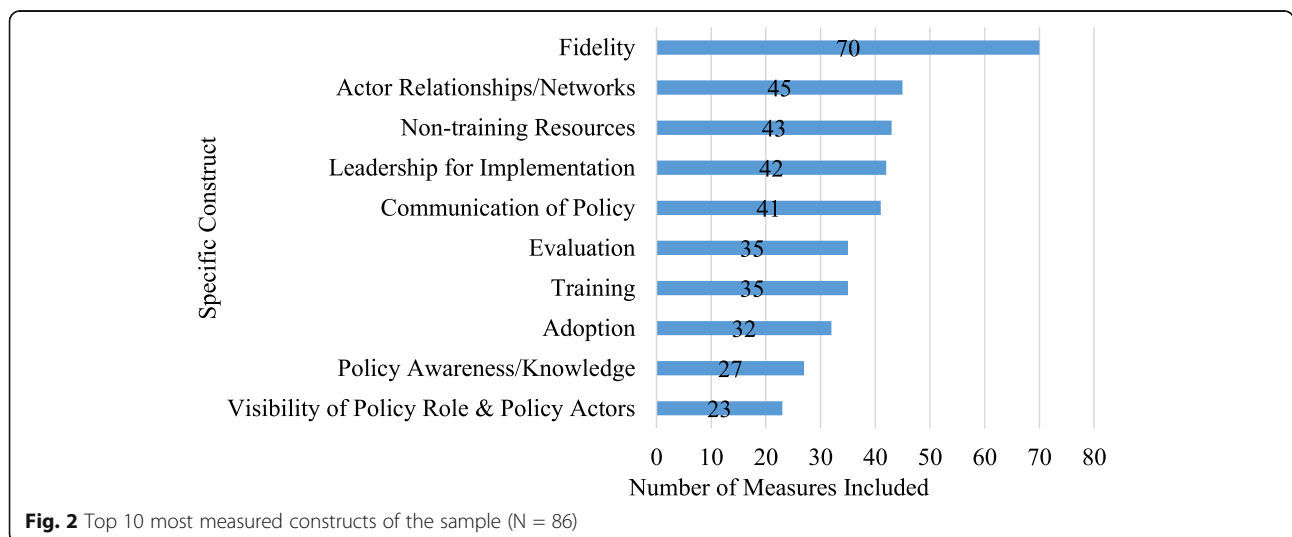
Specific Construct

Fidelity 70
Actor Relationships/Networks 45
Non-training Resources 43
Leadership for Implementation 42
Communication of Policy 41
Evaluation 35
Training 35
Adoption 32
Policy Awareness/Knowledge 27
Visibility of Policy Role & Policy Actors 23

0 10 20 30 40 50 60 70 80
Number of Measures Included

**Fig. 2** Top 10 most measured constructs of the sample (N = 86)